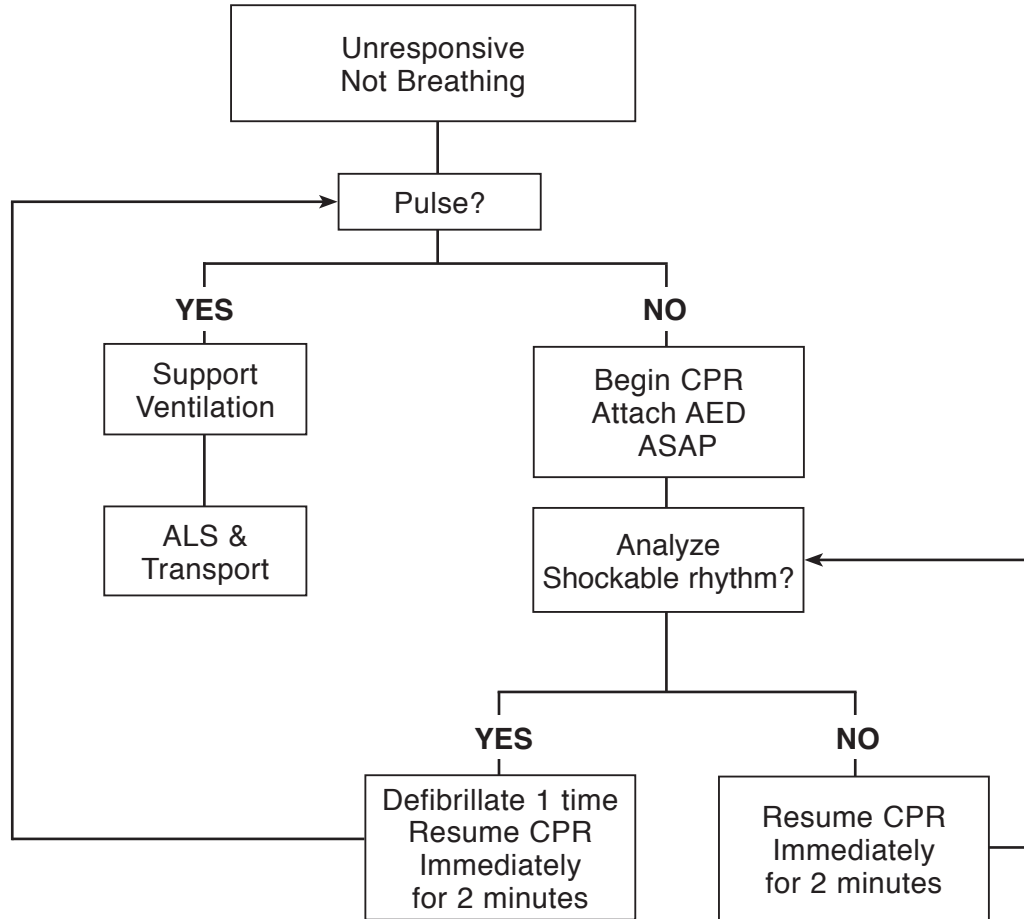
Unresponsive
Not Breathing

Pulse?

YES

Support
Ventilation

ALS &
Transport

NO

Begin CPR
Attach AED
ASAP

Analyze
Shockable rhythm?

YES

Defibrillate 1 time
Resume CPR
Immediately
for 2 minutes

NO

Resume CPR
Immediately
for 2 minutes